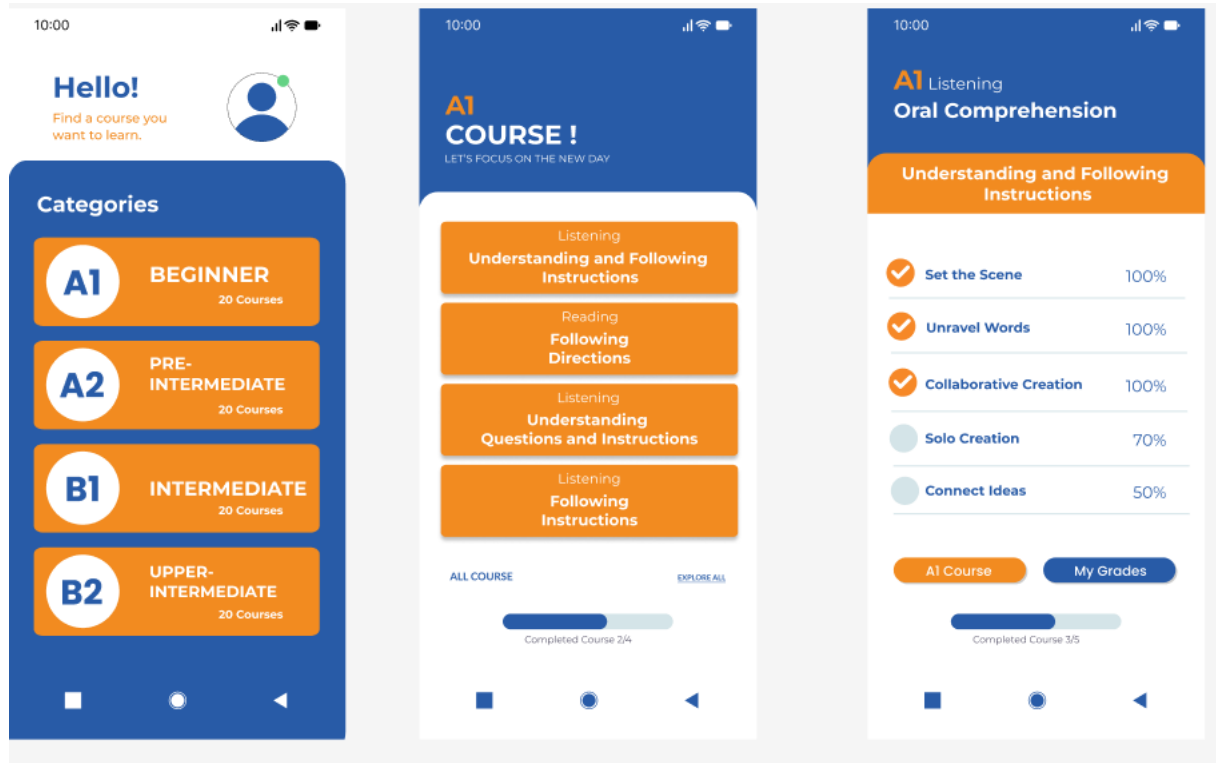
10:00

Hello!

Find a course you want to learn.

Categories

A1 BEGINNER
20 Courses

A2 PRE-INTERMEDIATE
20 Courses

B1 INTERMEDIATE
20 Courses

B2 UPPER-INTERMEDIATE
20 Courses

10:00

A1
COURSE !
LET'S FOCUS ON THE NEW DAY

Listening
Understanding and Following Instructions

Reading
Following Directions

Listening
Understanding Questions and Instructions

Listening
Following Instructions

ALL COURSE

EXPLORE ALL

Completed Course 2/4

10:00

A1 Listening
Oral Comprehension

Understanding and Following Instructions

Set the Scene 100%

Unravel Words 100%

Collaborative Creation 100%

Solo Creation 70%

Connect Ideas 50%

A1 Course

My Grades

Completed Course 3/5